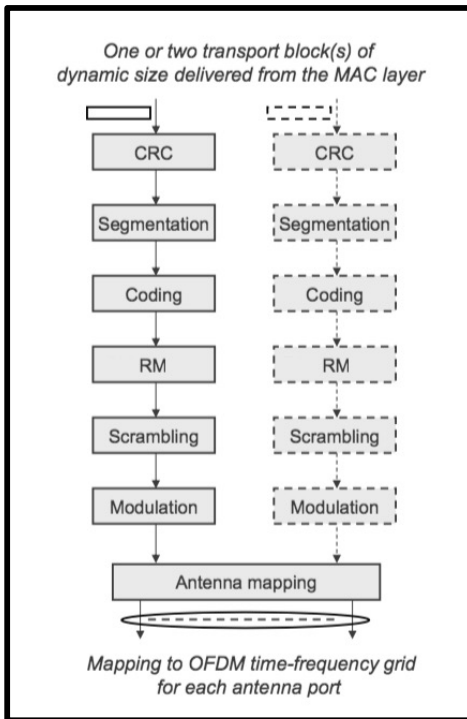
One or two transport block(s) of dynamic size delivered from the MAC layer

CRC

CRC

Segmentation

Segmentation

Coding

Coding

RM

RM

Scrambling

Scrambling

Modulation

Modulation

Antenna mapping

Mapping to OFDM time-frequency grid for each antenna port